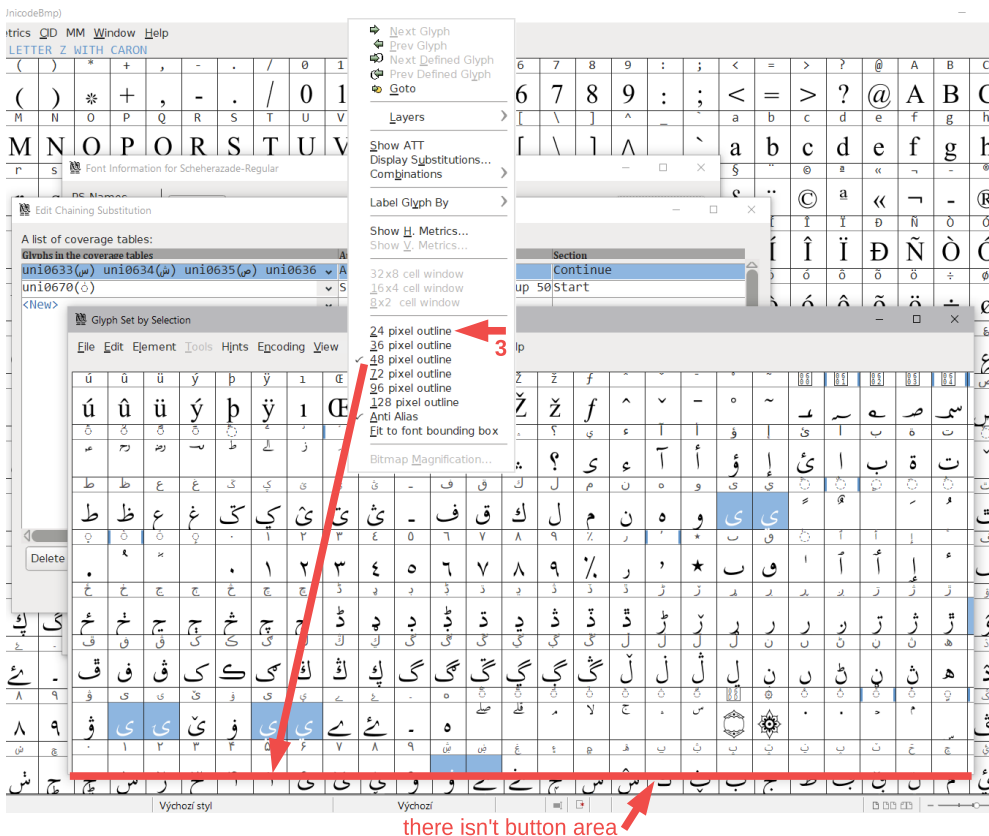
UnicodeBmp)
etrics CID MM Window Help
LETTER Z WITH CARON

Next Glyph
Prev Glyph
Next Defined Glyph
Prev Defined Glyph
Goto

Layers

Show ATT
Display Substitutions...
Combinations

Label Glyph By

Show H. Metrics...
Show V. Metrics...

32x8 cell window
16x4 cell window
8x2 cell window

24 pixel outline
36 pixel outline
48 pixel outline
72 pixel outline
96 pixel outline
128 pixel outline
Anti Alias
Fit to font bounding box

Bitmap Magnification...

Font Information for Scheherazade-Regular

PS Names

Edit Chaining Substitution

A list of coverage tables:

| Glyphs in the coverage tables | A | Section |
|---|---|---|
| uni0633(س) uni0634(ش) uni0635(ص) uni0636 | A | Continue |
| uni0670(ٰ) | S up 50 | Start |
| <New> | | |

Delete

Glyph Set by Selection

File Edit Element Tools Hints Encoding View Help

3

Výchozí styl
Výchozí

there isn't button area